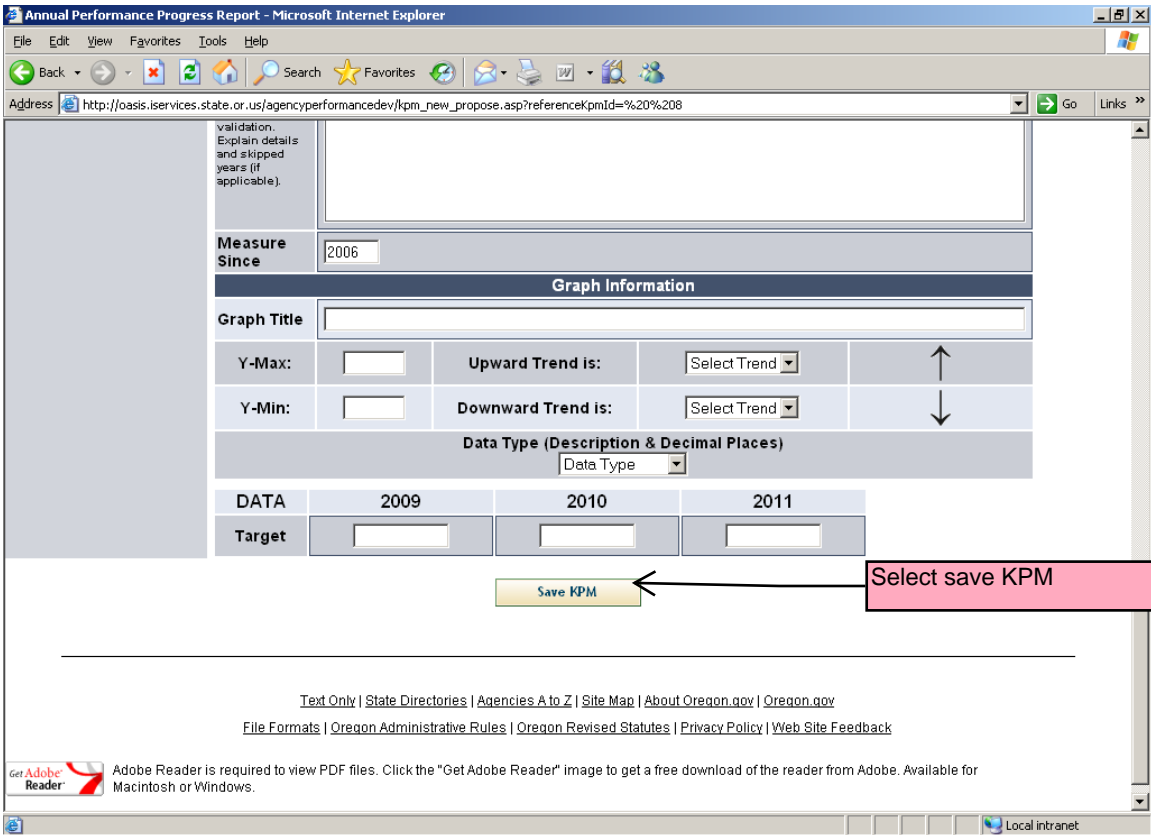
Annual Performance Progress Report - Microsoft Internet Explorer

File Edit View Favorites Tools Help

Back Search Favorites

Address http://oasis.iservices.state.or.us/agencyperformancedev/kpm_new_propose.asp?referenceKpmId=%20%208 Go Links

validation. Explain details and skipped years (if applicable).

Measure Since 2006

Graph Information

Graph Title

| Y-Max: | | Upward Trend is: | Select Trend | ↑ |
|---|---|---|---|---|
| Y-Min: | | Downward Trend is: | Select Trend | ↓ |

Data Type (Description & Decimal Places)
Data Type

| DATA | 2009 | 2010 | 2011 |
|---|---|---|---|
| Target | | | |

Save KPM

Select save KPM

Text Only | State Directories | Agencies A to Z | Site Map | About Oregon.gov | Oregon.gov

File Formats | Oregon Administrative Rules | Oregon Revised Statutes | Privacy Policy | Web Site Feedback

Get Adobe Reader

Adobe Reader is required to view PDF files. Click the "Get Adobe Reader" image to get a free download of the reader from Adobe. Available for Macintosh or Windows.

Local intranet